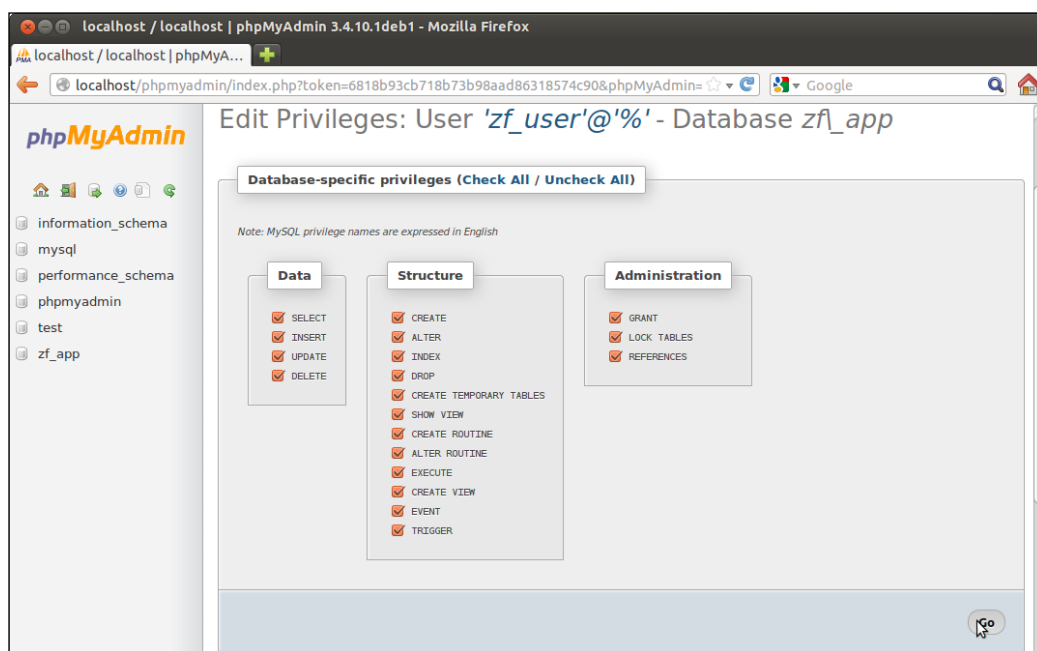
localhost / localhost | phpMyAdmin 3.4.10.1deb1 - Mozilla Firefox

localhost / localhost | phpMyA...

localhost/phpmyadmin/index.php?token=6818b93cb718b73b98aad86318574c90&phpMyAdmin=

Google

phpMyAdmin

information_schema
mysql
performance_schema
phpmyadmin
test
zf_app

Edit Privileges: User 'zf_user'@'%' - Database zf\_app

Database-specific privileges (Check All / Uncheck All)

Note: MySQL privilege names are expressed in English

Data

SELECT
INSERT
UPDATE
DELETE

Structure

CREATE
ALTER
INDEX
DROP
CREATE TEMPORARY TABLES
SHOW VIEW
CREATE ROUTINE
ALTER ROUTINE
EXECUTE
CREATE VIEW
EVENT
TRIGGER

Administration

GRANT
LOCK TABLES
REFERENCES

Go